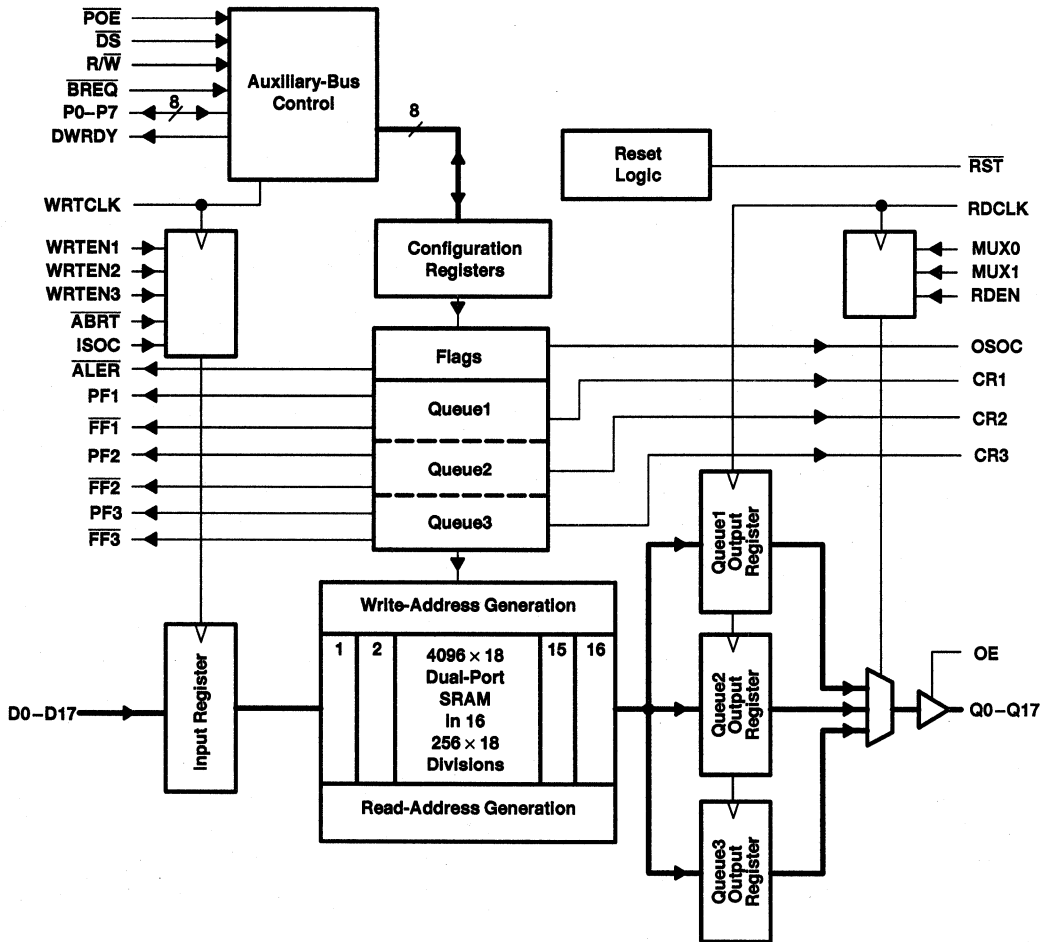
$\overline{POE}$
$\overline{DS}$
R/$\overline{W}$
$\overline{BREQ}$
P0–P7
8
DWRDY
Auxiliary-Bus Control
8
Reset Logic
$\overline{RST}$
WRTCLK
RDCLK
WRTEN1
WRTEN2
WRTEN3
$\overline{ABRT}$
ISOC
Configuration Registers
MUX0
MUX1
RDEN
$\overline{ALER}$
Flags
OSOC
PF1
Queue1
CR1
$\overline{FF1}$
CR2
PF2
Queue2
CR3
$\overline{FF2}$
PF3
Queue3
$\overline{FF3}$
Queue1 Output Register
Write-Address Generation
Input Register
1
2
$4096 \times 18$ Dual-Port SRAM in 16 $256 \times 18$ Divisions
15
16
Queue2 Output Register
OE
D0–D17
Q0–Q17
Read-Address Generation
Queue3 Output Register